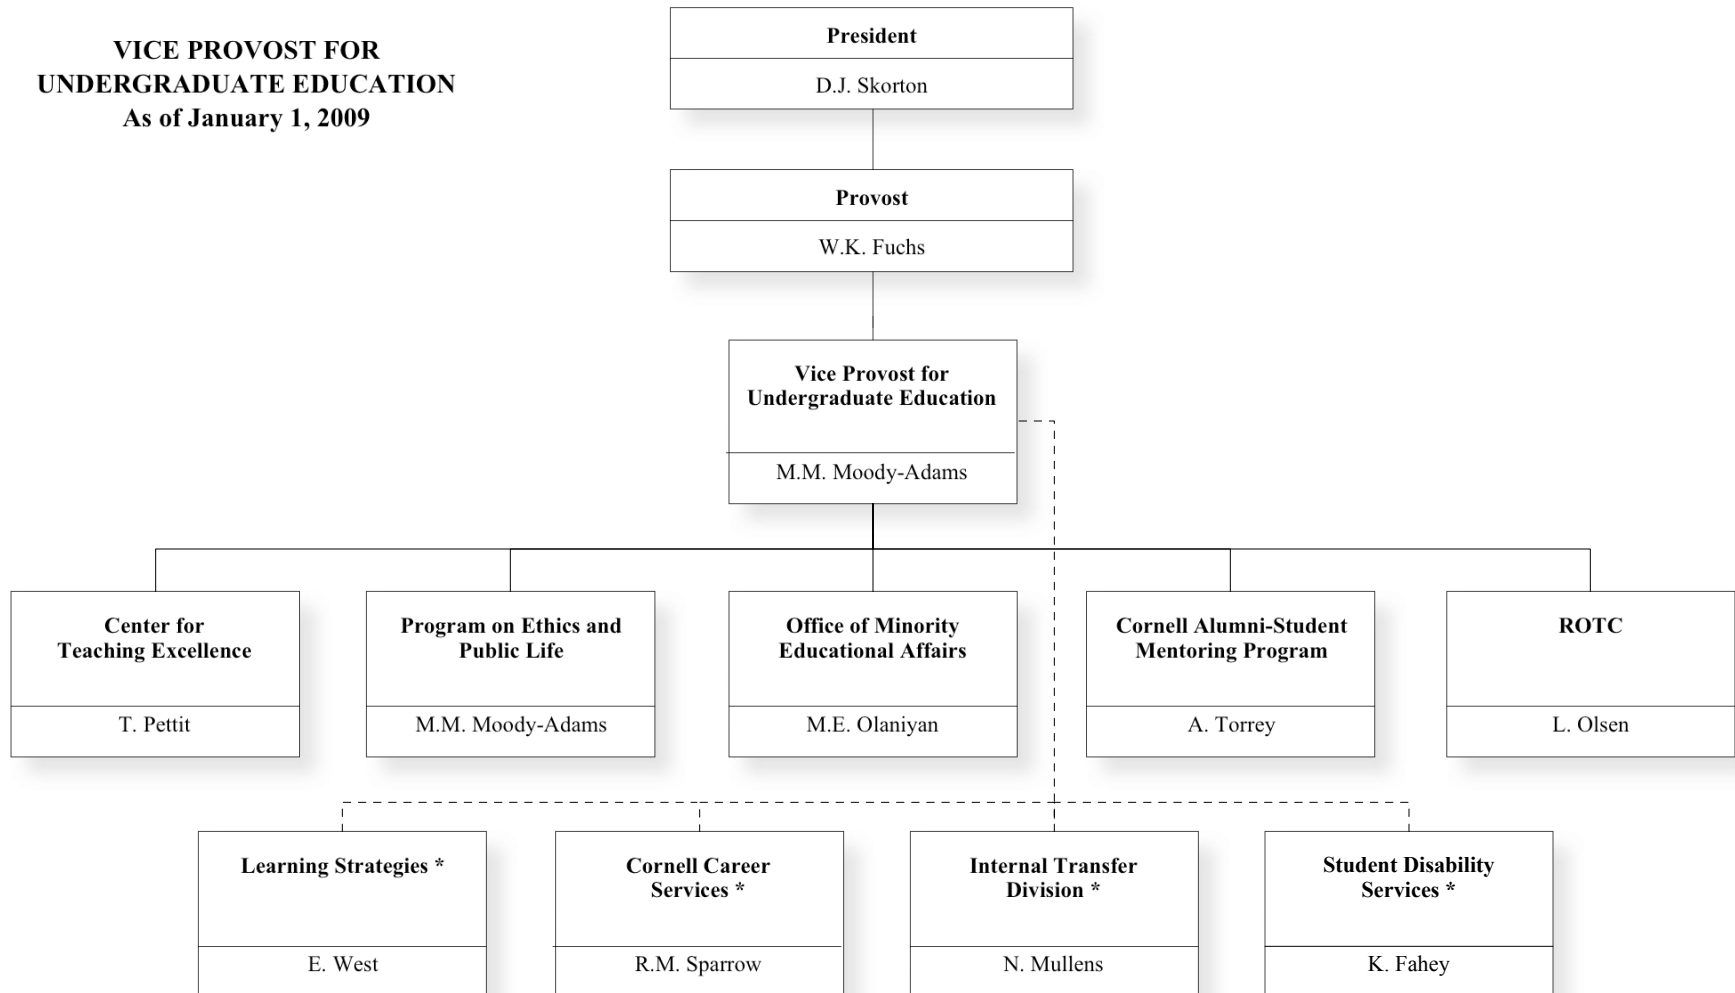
VICE PROVOST FOR UNDERGRADUATE EDUCATION
As of January 1, 2009

President
D.J. Skorton

Provost
W.K. Fuchs

Vice Provost for Undergraduate Education
M.M. Moody-Adams

Center for Teaching Excellence
T. Pettit

Program on Ethics and Public Life
M.M. Moody-Adams

Office of Minority Educational Affairs
M.E. Olaniyan

Cornell Alumni-Student Mentoring Program
A. Torrey

ROTC
L. Olsen

Learning Strategies *
E. West

Cornell Career Services *
R.M. Sparrow

Internal Transfer Division *
N. Mullens

Student Disability Services *
K. Fahey